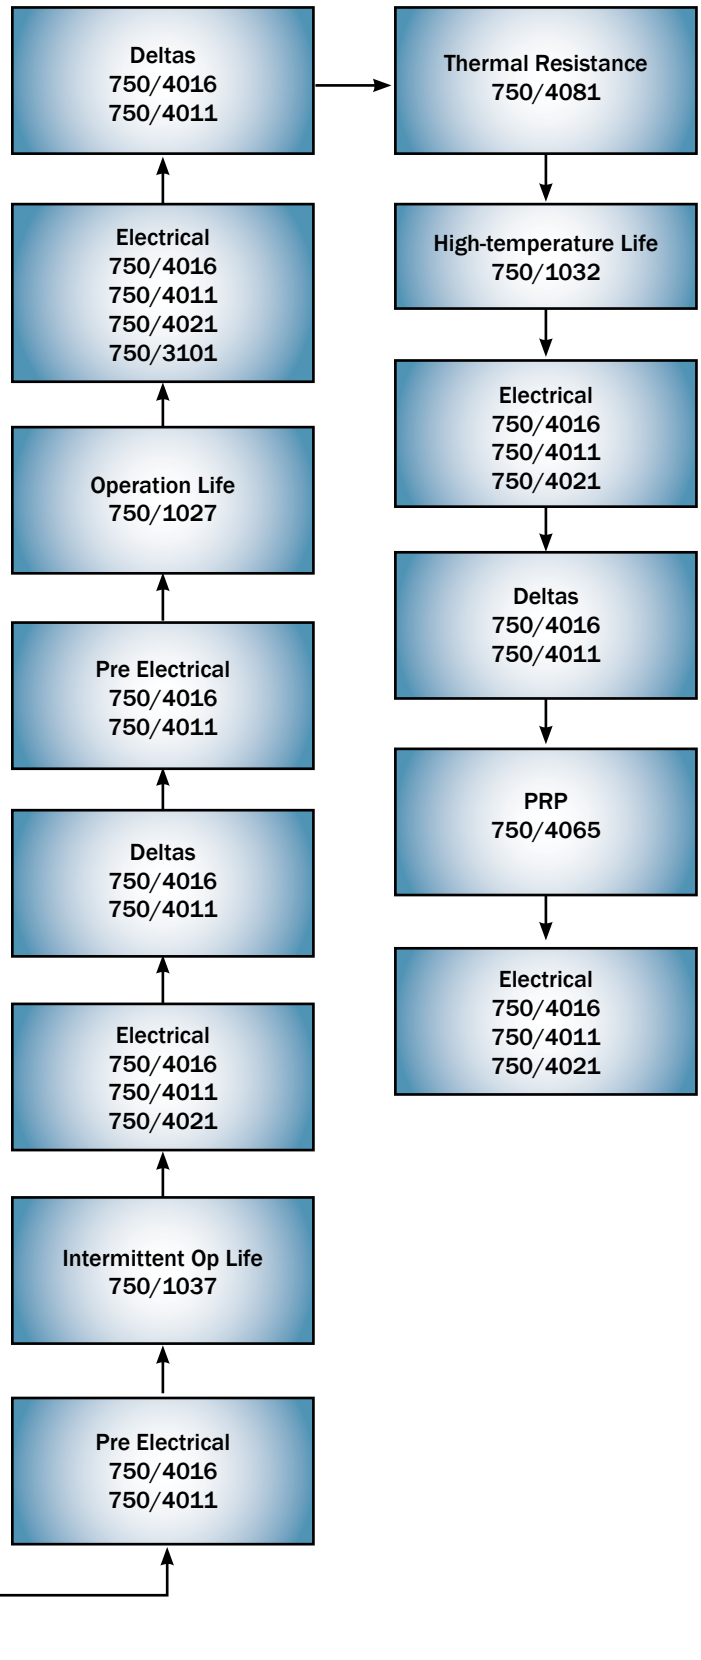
Pre Electrical
750/4016
750/4011

Intermittent Op Life
750/1037

Electrical
750/4016
750/4011
750/4021

Deltas
750/4016
750/4011

Pre Electrical
750/4016
750/4011

Operation Life
750/1027

Electrical
750/4016
750/4011
750/4021
750/3101

Deltas
750/4016
750/4011

Thermal Resistance
750/4081

High-temperature Life
750/1032

Electrical
750/4016
750/4011
750/4021

Deltas
750/4016
750/4011

PRP
750/4065

Electrical
750/4016
750/4011
750/4021